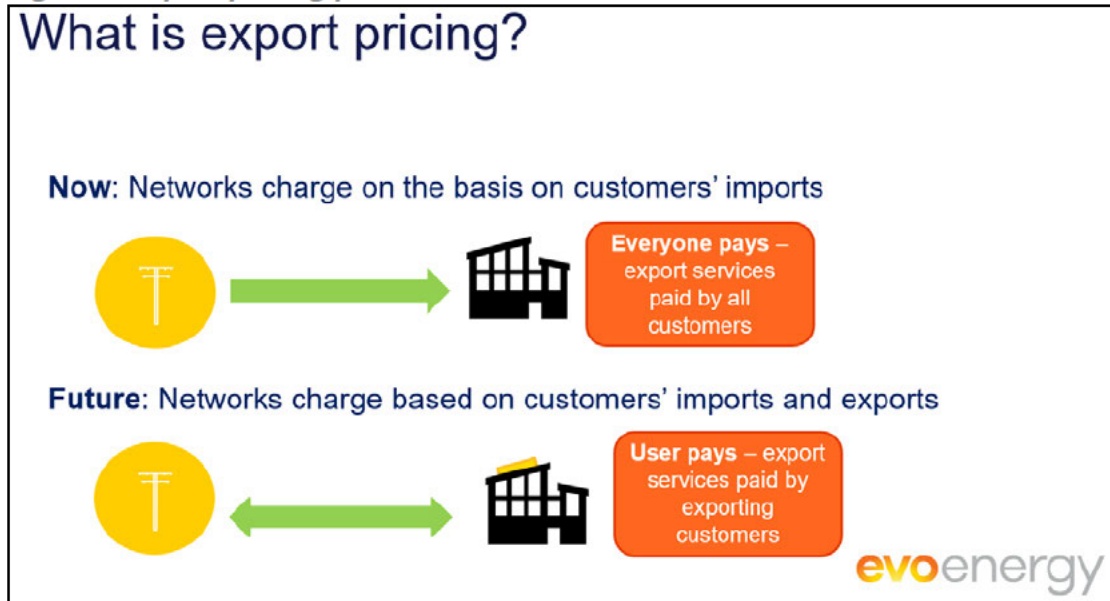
What is export pricing?

**Now**: Networks charge on the basis on customers' imports

**Everyone pays** – export services paid by all customers

**Future**: Networks charge based on customers' imports and exports

**User pays** – export services paid by exporting customers

evoenergy